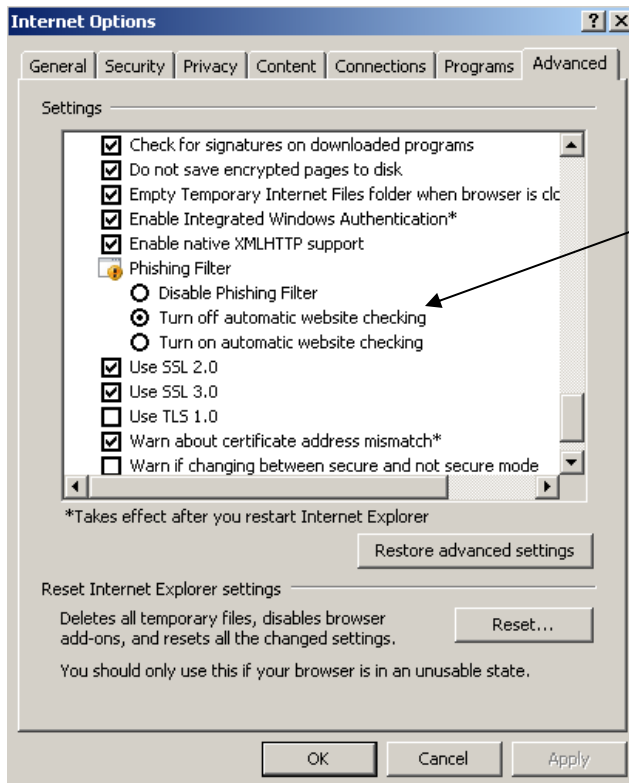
Internet Options

?

X

General | Security | Privacy | Content | Connections | Programs | Advanced

Settings

Check for signatures on downloaded programs
Do not save encrypted pages to disk
Empty Temporary Internet Files folder when browser is clo
Enable Integrated Windows Authentication*
Enable native XMLHTTP support
Phishing Filter
Disable Phishing Filter
Turn off automatic website checking
Turn on automatic website checking
Use SSL 2.0
Use SSL 3.0
Use TLS 1.0
Warn about certificate address mismatch*
Warn if changing between secure and not secure mode

*Takes effect after you restart Internet Explorer

Restore advanced settings

Reset Internet Explorer settings

Deletes all temporary files, disables browser add-ons, and resets all the changed settings.

Reset...

You should only use this if your browser is in an unusable state.

OK | Cancel | Apply